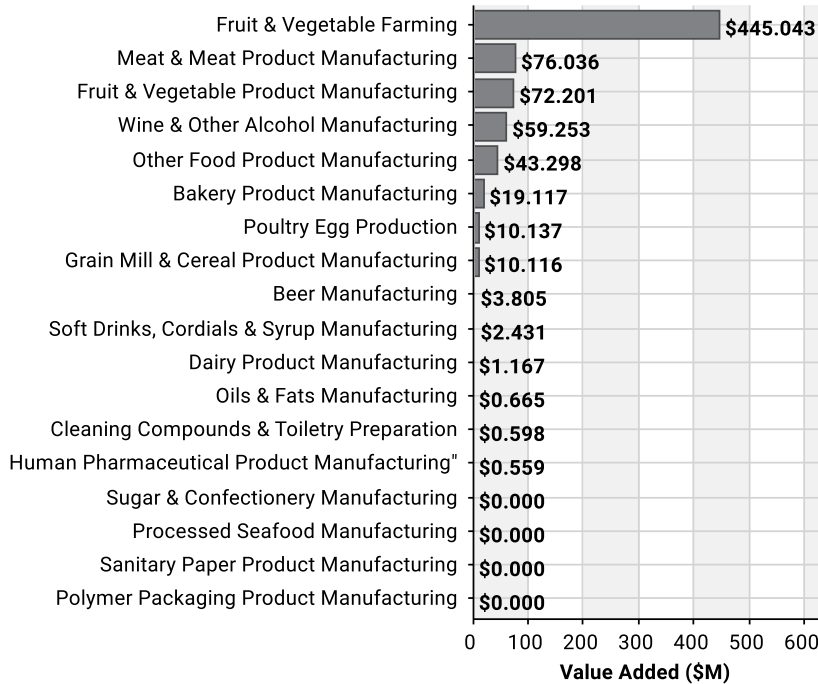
Fruit & Vegetable Farming $445.043
Meat & Meat Product Manufacturing $76.036
Fruit & Vegetable Product Manufacturing $72.201
Wine & Other Alcohol Manufacturing $59.253
Other Food Product Manufacturing $43.298
Bakery Product Manufacturing $19.117
Poultry Egg Production $10.137
Grain Mill & Cereal Product Manufacturing $10.116
Beer Manufacturing $3.805
Soft Drinks, Cordials & Syrup Manufacturing $2.431
Dairy Product Manufacturing $1.167
Oils & Fats Manufacturing $0.665
Cleaning Compounds & Toiletry Preparation $0.598
Human Pharmaceutical Product Manufacturing" $0.559
Sugar & Confectionery Manufacturing $0.000
Processed Seafood Manufacturing $0.000
Sanitary Paper Product Manufacturing $0.000
Polymer Packaging Product Manufacturing $0.000

0 100 200 300 400 500 600
Value Added ($M)